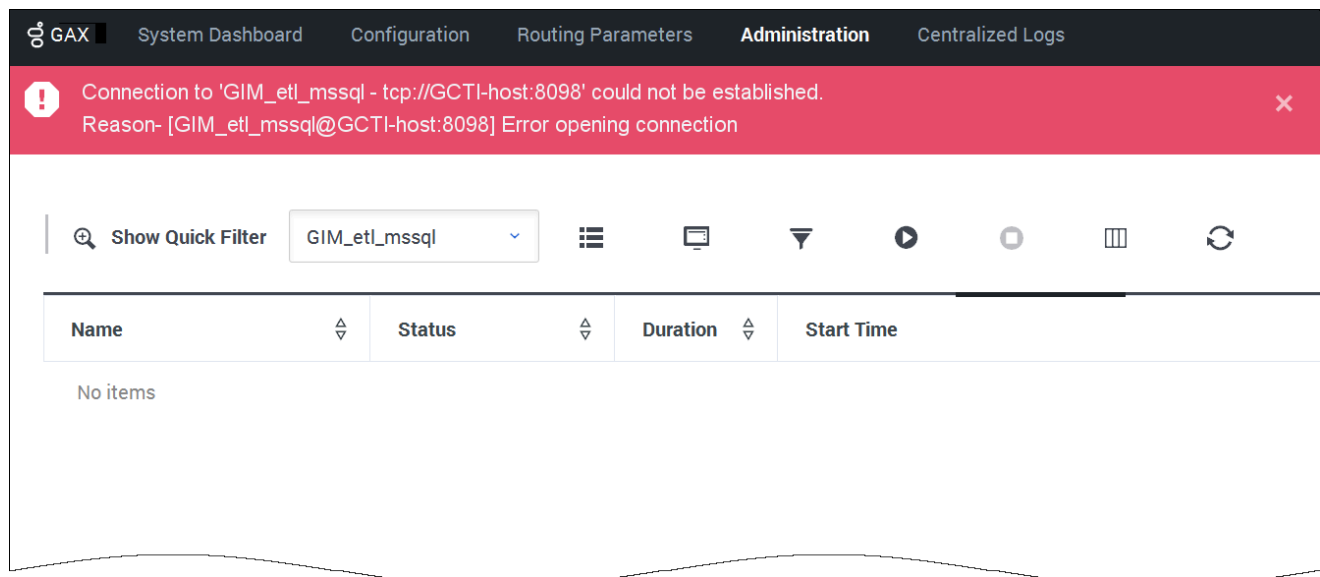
GAX System Dashboard Configuration Routing Parameters Administration Centralized Logs

Connection to 'GIM_etl_mssql - tcp://GCTI-host:8098' could not be established.
Reason- [GIM_etl_mssql@GCTI-host:8098] Error opening connection

×

Show Quick Filter GIM_etl_mssql

| Name | Status | Duration | Start Time |
|---|---|---|---|
| No items | | | |